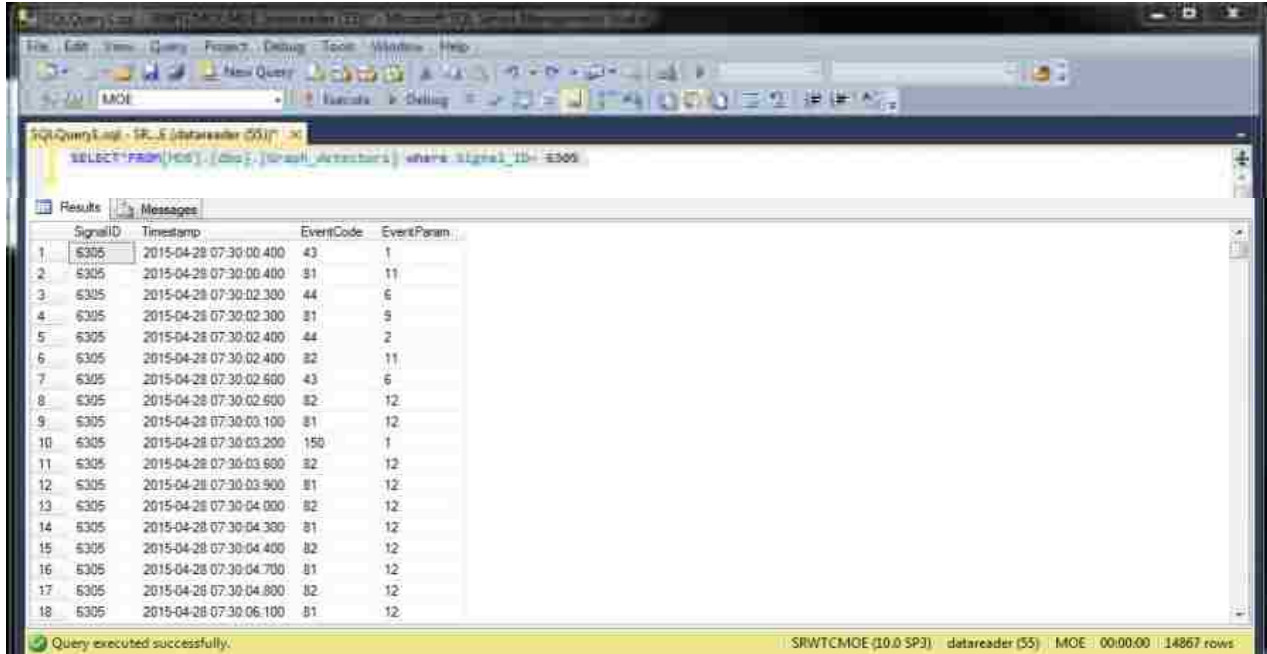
File Edit View Query Project Debug Tools Window Help

New Query

MOE

Execute Debug

SQLQuery1.sql - SR...E (datareader (55))* ×

SELECT*FROM[MOE].[dbo].[Graph_Detectors] where Signal_ID= 6305

Results Messages

| | SignalID | Timestamp | EventCode | EventParam |
|---|---|---|---|---|
| 1 | 6305 | 2015-04-28 07:30:00.400 | 43 | 1 |
| 2 | 6305 | 2015-04-28 07:30:00.400 | 81 | 11 |
| 3 | 6305 | 2015-04-28 07:30:02.300 | 44 | 6 |
| 4 | 6305 | 2015-04-28 07:30:02.300 | 81 | 9 |
| 5 | 6305 | 2015-04-28 07:30:02.400 | 44 | 2 |
| 6 | 6305 | 2015-04-28 07:30:02.400 | 82 | 11 |
| 7 | 6305 | 2015-04-28 07:30:02.600 | 43 | 6 |
| 8 | 6305 | 2015-04-28 07:30:02.600 | 82 | 12 |
| 9 | 6305 | 2015-04-28 07:30:03.100 | 81 | 12 |
| 10 | 6305 | 2015-04-28 07:30:03.200 | 150 | 1 |
| 11 | 6305 | 2015-04-28 07:30:03.600 | 82 | 12 |
| 12 | 6305 | 2015-04-28 07:30:03.900 | 81 | 12 |
| 13 | 6305 | 2015-04-28 07:30:04.000 | 82 | 12 |
| 14 | 6305 | 2015-04-28 07:30:04.300 | 81 | 12 |
| 15 | 6305 | 2015-04-28 07:30:04.400 | 82 | 12 |
| 16 | 6305 | 2015-04-28 07:30:04.700 | 81 | 12 |
| 17 | 6305 | 2015-04-28 07:30:04.800 | 82 | 12 |
| 18 | 6305 | 2015-04-28 07:30:06.100 | 81 | 12 |

Query executed successfully.

SRWTCMOE (10.0 SP3) datareader (55) MOE 00:00:00 14867 rows